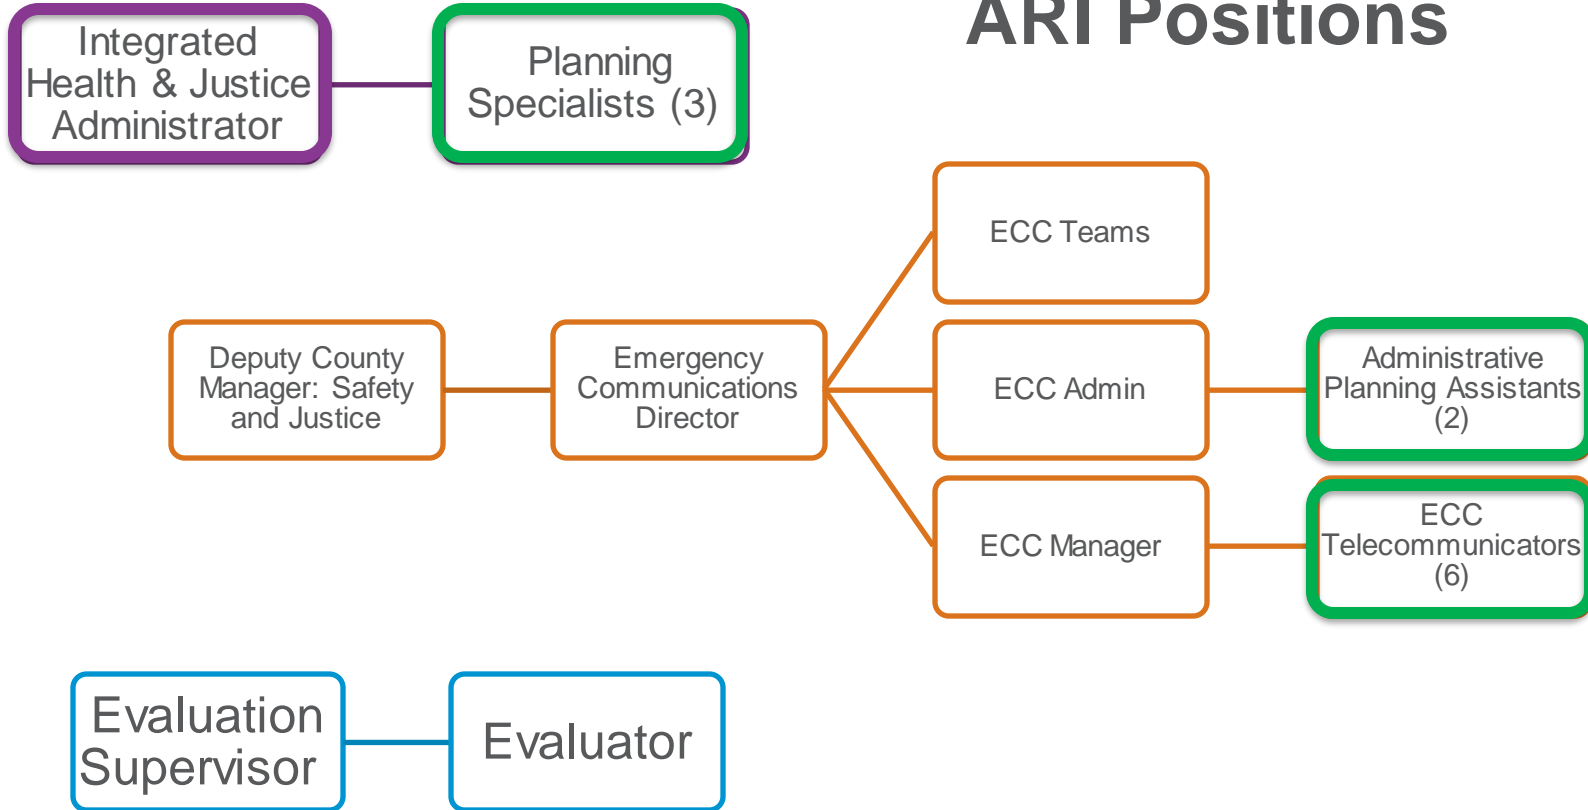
ARI Positions

Integrated Health & Justice Administrator

Planning Specialists (3)

ECC Teams

Deputy County Manager: Safety and Justice

Emergency Communications Director

ECC Admin

Administrative Planning Assistants (2)

ECC Manager

ECC Telecommunicators (6)

Evaluation Supervisor

Evaluator